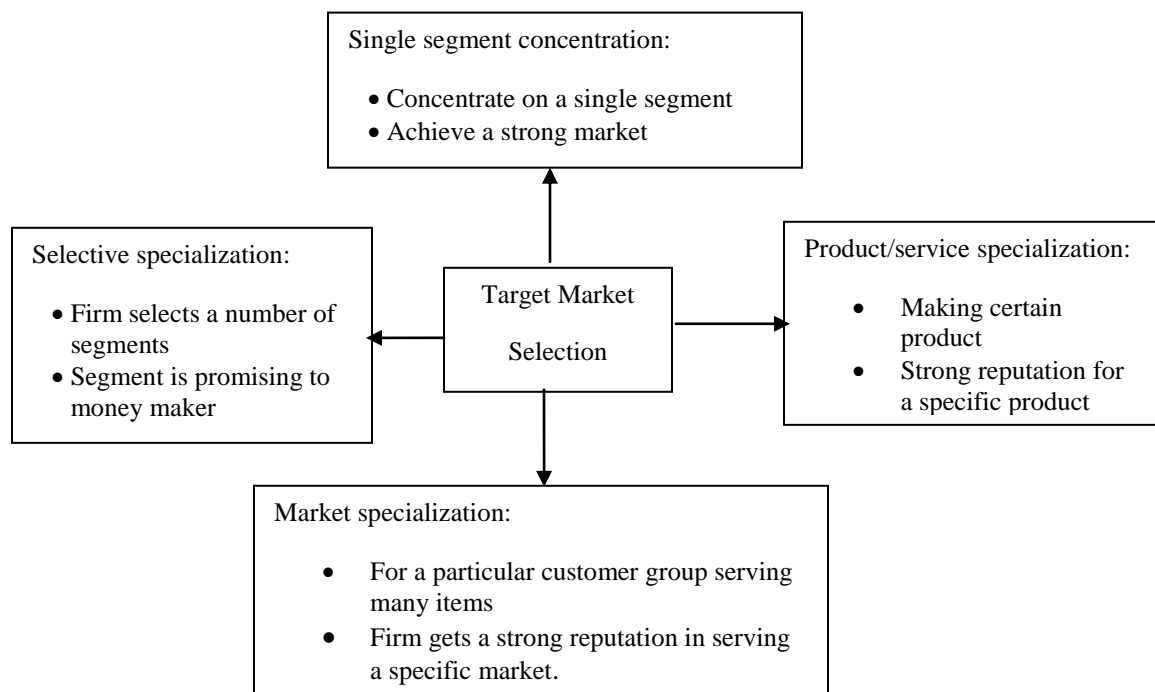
Single segment concentration:

- Concentrate on a single segment
- Achieve a strong market

Selective specialization:

- Firm selects a number of segments
- Segment is promising to money maker

Target Market Selection

Product/service specialization:

- Making certain product
- Strong reputation for a specific product

Market specialization:

- For a particular customer group serving many items
- Firm gets a strong reputation in serving a specific market.